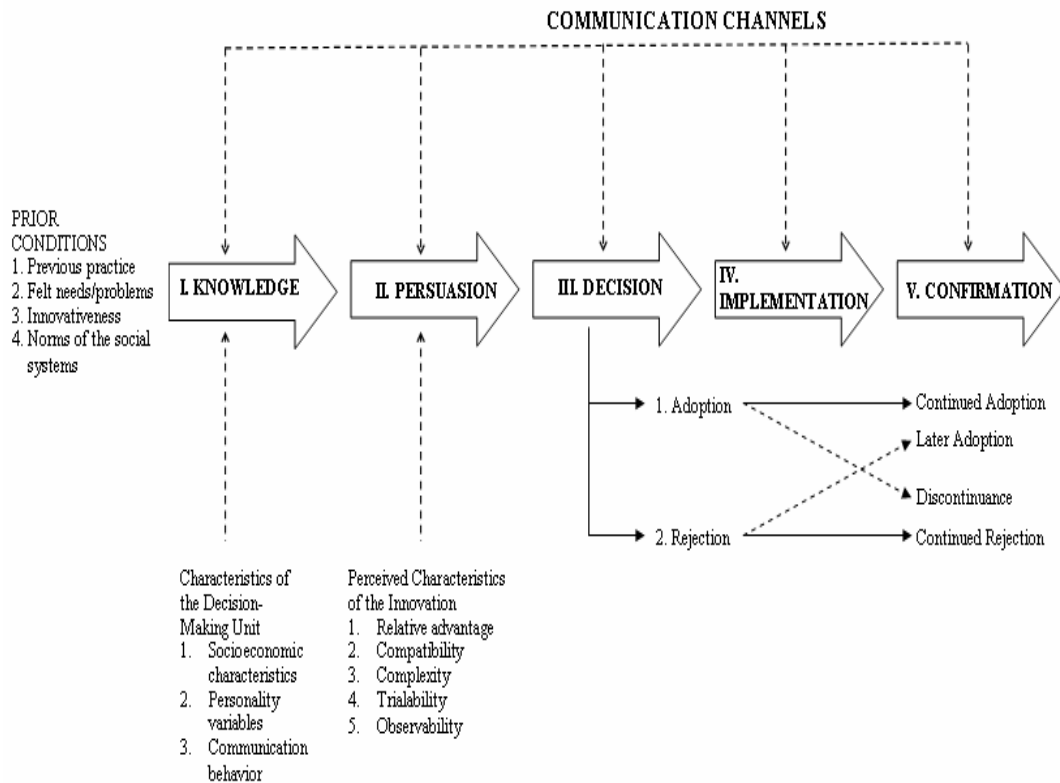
COMMUNICATION CHANNELS

PRIOR CONDITIONS
1. Previous practice
2. Felt needs/problems
3. Innovativeness
4. Norms of the social systems

I. KNOWLEDGE

II. PERSUASION

III. DECISION

IV. IMPLEMENTATION

V. CONFIRMATION

1. Adoption

2. Rejection

Continued Adoption

Later Adoption

Discontinuance

Continued Rejection

Characteristics of the Decision-Making Unit
1. Socioeconomic characteristics
2. Personality variables
3. Communication behavior

Perceived Characteristics of the Innovation
1. Relative advantage
2. Compatibility
3. Complexity
4. Trialability
5. Observability